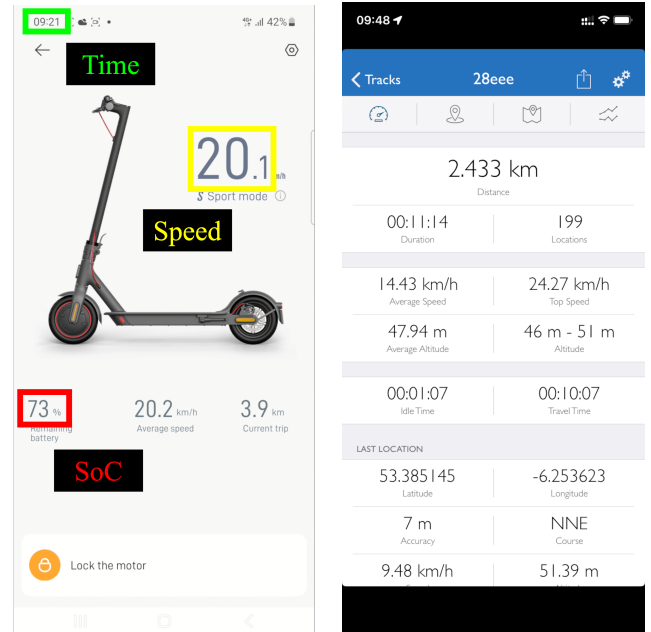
09:21 42%

Time

20.1 km/h

Sport mode

Speed

73 %
Remaining battery

20.2 km/h
Average speed

3.9 km
Current trip

SoC

Lock the motor

09:48

Tracks 28eee

2.433 km
Distance

00:11:14
Duration

199
Locations

14.43 km/h
Average Speed

24.27 km/h
Top Speed

47.94 m
Average Altitude

46 m - 51 m
Altitude

00:01:07
Idle Time

00:10:07
Travel Time

LAST LOCATION

53.385145
Latitude

-6.253623
Longitude

7 m
Accuracy

NNE
Course

9.48 km/h

51.39 m